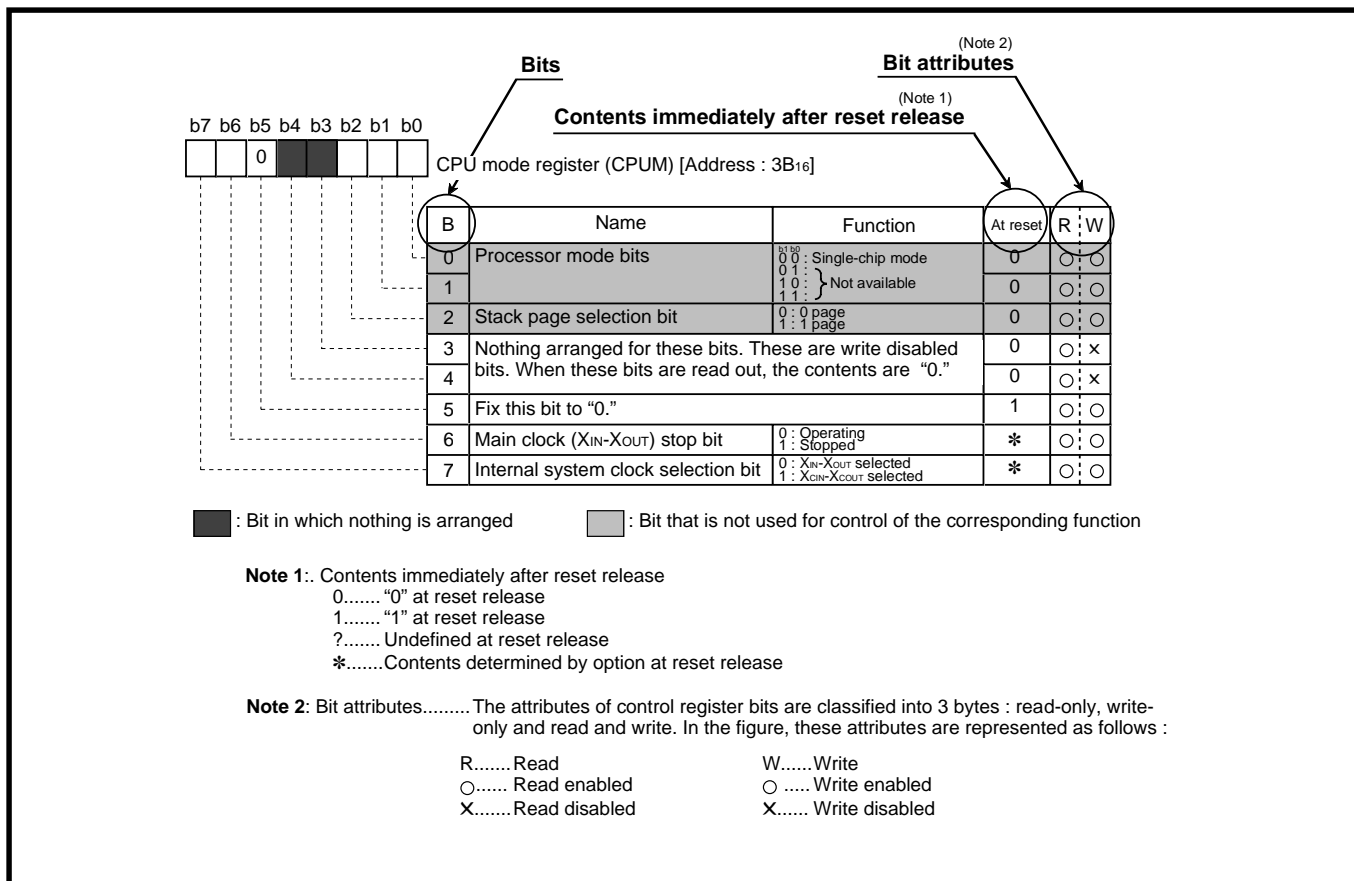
(Note 2)
Bits
Bit attributes
(Note 1)
Contents immediately after reset release

b7 b6 b5 b4 b3 b2 b1 b0

0

CPU mode register (CPUM) [Address : $3B_{16}$]

| B | Name | Function | At reset | R | W |
|---|---|---|---|---|---|
| 0 | Processor mode bits | b1 b0<br>0 0 : Single-chip mode<br>0 1 :<br>1 0 : } Not available<br>1 1 : | 0 | ○ | ○ |
| 1 | | | 0 | ○ | ○ |
| 2 | Stack page selection bit | 0 : 0 page<br>1 : 1 page | 0 | ○ | ○ |
| 3 | Nothing arranged for these bits. These are write disabled bits. When these bits are read out, the contents are “0.” | | 0 | ○ | × |
| 4 | | | 0 | ○ | × |
| 5 | Fix this bit to “0.” | | 1 | ○ | ○ |
| 6 | Main clock ($X_{IN}$-$X_{OUT}$) stop bit | 0 : Operating<br>1 : Stopped | ✻ | ○ | ○ |
| 7 | Internal system clock selection bit | 0 : $X_{IN}$-$X_{OUT}$ selected<br>1 : $X_{CIN}$-$X_{COUT}$ selected | ✻ | ○ | ○ |

: Bit in which nothing is arranged
: Bit that is not used for control of the corresponding function

Note 1:. Contents immediately after reset release
0....... “0” at reset release
1....... “1” at reset release
?....... Undefined at reset release
✻.......Contents determined by option at reset release

Note 2: Bit attributes.........The attributes of control register bits are classified into 3 bytes : read-only, write-only and read and write. In the figure, these attributes are represented as follows :

R.......Read
○...... Read enabled
✕.......Read disabled

W......Write
○ .....Write enabled
✕...... Write disabled